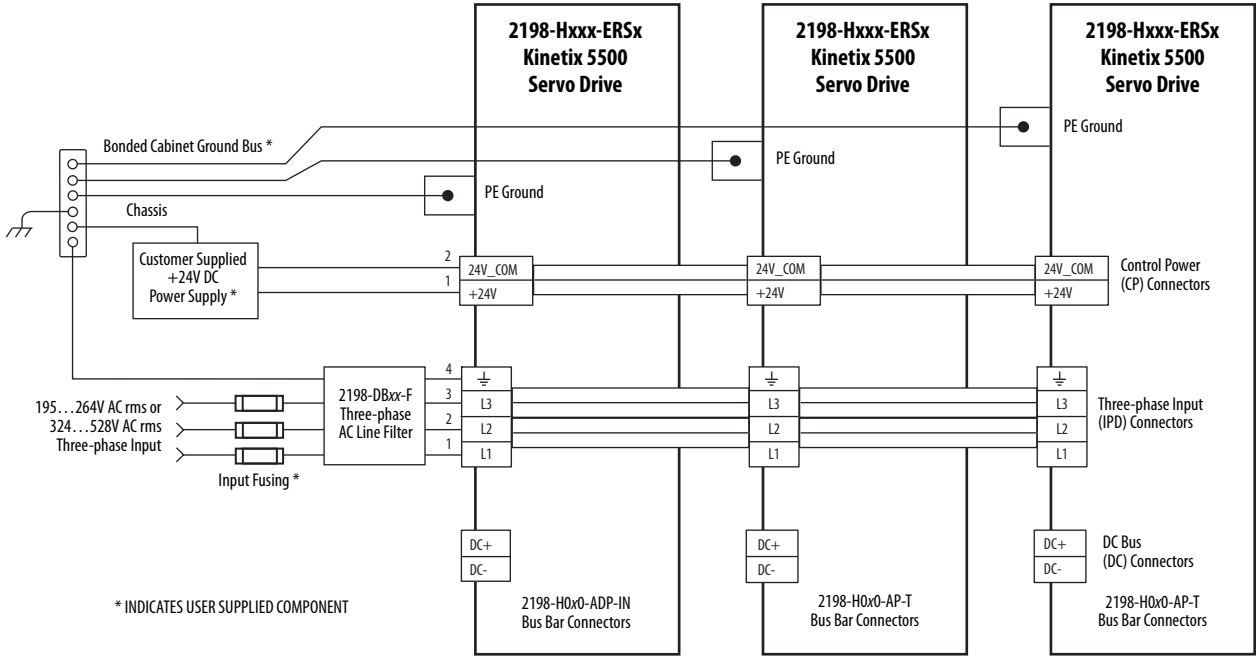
2198-Hxxx-ERSx
Kinetix 5500
Servo Drive

2198-Hxxx-ERSx
Kinetix 5500
Servo Drive

2198-Hxxx-ERSx
Kinetix 5500
Servo Drive

Bonded Cabinet Ground Bus *

PE Ground

PE Ground

PE Ground

Chassis

Customer Supplied
+24V DC
Power Supply *

2
1

24V_COM
+24V

24V_COM
+24V

24V_COM
+24V

Control Power
(CP) Connectors

4
3
2
1

195…264V AC rms or
324…528V AC rms
Three-phase Input

2198-DBxx-F
Three-phase
AC Line Filter

Input Fusing *

L3
L2
L1

L3
L2
L1

L3
L2
L1

Three-phase Input
(IPD) Connectors

DC+
DC-

DC+
DC-

DC+
DC-

DC Bus
(DC) Connectors

* INDICATES USER SUPPLIED COMPONENT

2198-H0x0-ADP-IN
Bus Bar Connectors

2198-H0x0-AP-T
Bus Bar Connectors

2198-H0x0-AP-T
Bus Bar Connectors